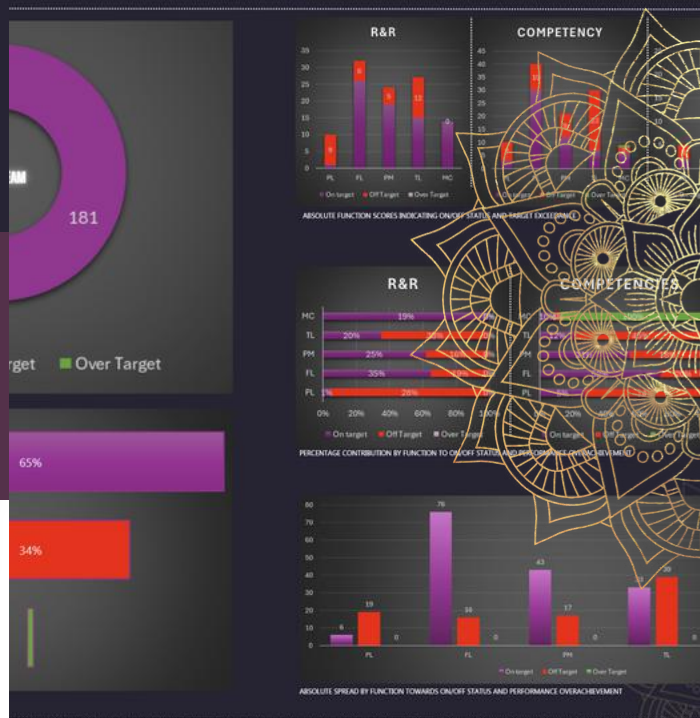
EAM

181

rget ■ Over Target

65%

34%

R&R

35
30
25
20
15
10
5
0

9
8
5
12
PL FL PM TL MC

On target ■ Off Target ■ Over Target

COMPETENCY

45
40
35
30
25
20
15
10
5
0

On target ■ Off Target ■ Over Target

ABSOLUTE FUNCTION SCORES INDICATING ON/OFF STATUS AND TARGET EXCELLENCE

R&R

MC 19%
TL 20% 30%
PM 25% 16%
FL 35% 19%
PL 1% 28%

0% 20% 40% 60% 80% 100%

■ On target ■ Off Target ■ Over Target

COMPETENCIES

MC
TL
PM
FL
FL

On target ■ Off Target ■ Over Target

PERCENTAGE CONTRIBUTION BY FUNCTION TO ON/OFF STATUS AND PERFORMANCE OVERACHIEVEMENT

80
70
60
50
40
30
20
10
0

6 19 0
76 16 0
43 17 0
33 39 0

PL FL PM TL

■ On target ■ Off Target ■ Over Target

ABSOLUTE SPREAD BY FUNCTION TOWARDS ON/OFF STATUS AND PERFORMANCE OVERACHIEVEMENT